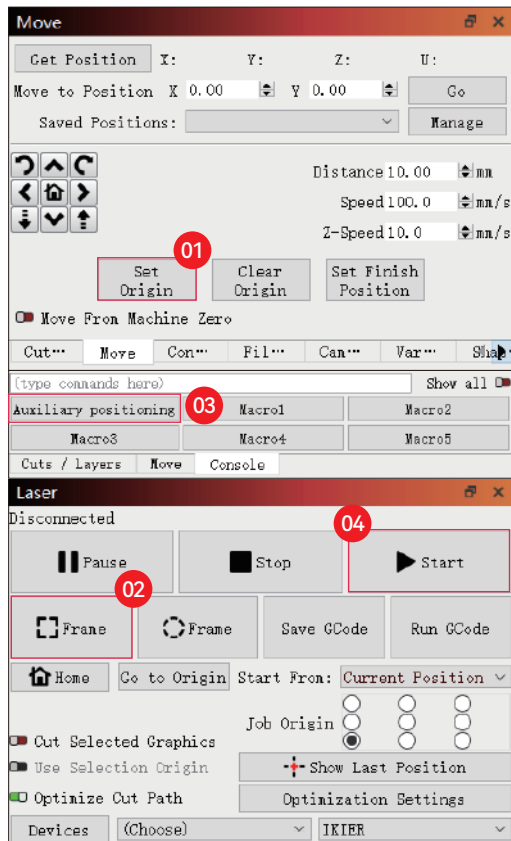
Move

Get Position X: Y: Z: U:

Move to Position X 0.00 Y 0.00 Go

Saved Positions: Manage

Distance 10.00 mm

Speed 100.0 mm/s

Z-Speed 10.0 mm/s

01

Set Origin

Clear Origin

Set Finish Position

Move From Machine Zero

Cut··· Move Con··· Fil··· Can··· Var··· Shap

(type commands here) Show all

Auxiliary positioning 03 Macro1 Macro2

Macro3 Macro4 Macro5

Cuts / Layers Move Console

Laser

Disconnected

04

Pause Stop Start

02

Frame Frame Save GCode Run GCode

Home Go to Origin Start From: Current Position

Job Origin

Cut Selected Graphics

Use Selection Origin

Show Last Position

Optimize Cut Path

Optimization Settings

Devices (Choose) IKIER